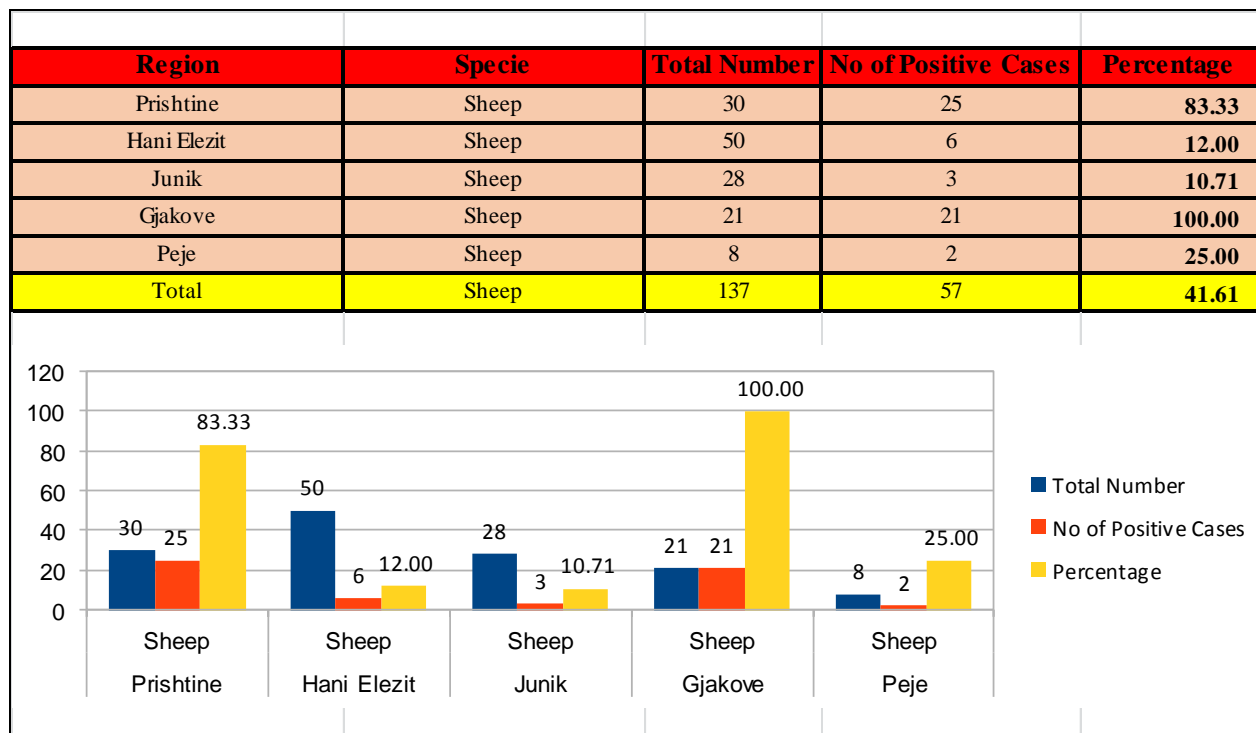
| Region | Specie | Total Number | No of Positive Cases | Percentage |
|---|---|---|---|---|
| Prishtine | Sheep | 30 | 25 | 83.33 |
| Hani Elezit | Sheep | 50 | 6 | 12.00 |
| Junik | Sheep | 28 | 3 | 10.71 |
| Gjakove | Sheep | 21 | 21 | 100.00 |
| Peje | Sheep | 8 | 2 | 25.00 |
| Total | Sheep | 137 | 57 | 41.61 |

120
100
80
60
40
20
0

30 25 83.33
50 6 12.00
28 3 10.71
21 21 100.00
8 2 25.00

Sheep Prishtine
Sheep Hani Elezit
Sheep Junik
Sheep Gjakove
Sheep Peje

Total Number
No of Positive Cases
Percentage